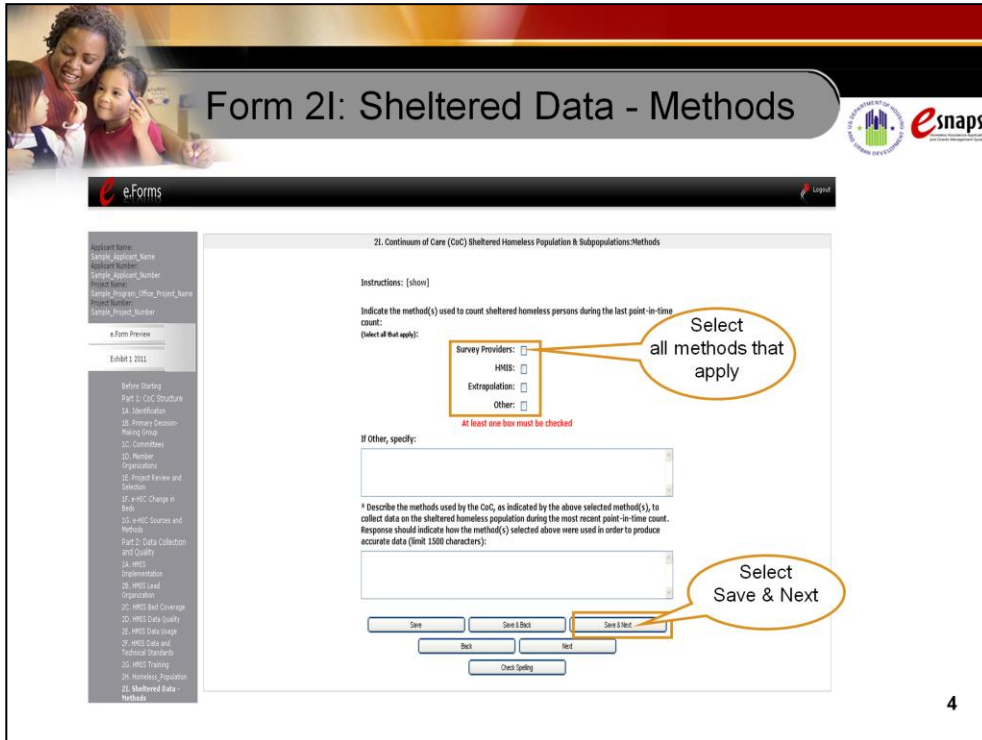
Form 2I: Sheltered Data - Methods

esnaps

e.Forms

Logout

Applicant Name:
Sample_Applicant_Name
Applicant Number:
Sample_Applicant_Number
Project Name:
Sample_Program_Office_Project_Name
Project Number:
Sample_Project_Number

e.Form Preview

Exhibit 1 2011

Before Starting
Part 1: CoC Structure
1A. Identification
1B. Primary Decision-Making Group
1C. Committees
1D. Member Organizations
1E. Project Review and Selection
1F. e-HIC Change in Beds
1G. e-HIC Sources and Methods
Part 2: Data Collection and Quality
2A. HMIS Implementation
2B. HMIS Lead Organization
2C. HMIS Bed Coverage
2D. HMIS Data Quality
2E. HMIS Data Usage
2F. HMIS Data and Technical Standards
2G. HMIS Training
2H. Homeless_Population
2I. Sheltered Data - Methods

2I. Continuum of Care (CoC) Sheltered Homeless Population & Subpopulations:Methods

Instructions: [show]

Indicate the method(s) used to count sheltered homeless persons during the last point-in-time count:
(Select all that apply):

Survey Providers:
HMIS:
Extrapolation:
Other:
At least one box must be checked

Select all methods that apply

If Other, specify:

* Describe the methods used by the CoC, as indicated by the above selected method(s), to collect data on the sheltered homeless population during the most recent point-in-time count. Response should indicate how the method(s) selected above were used in order to produce accurate data (limit 1500 characters):

Select Save & Next

Save | Save & Back | Save & Next
Back | Next
Check Spelling

4